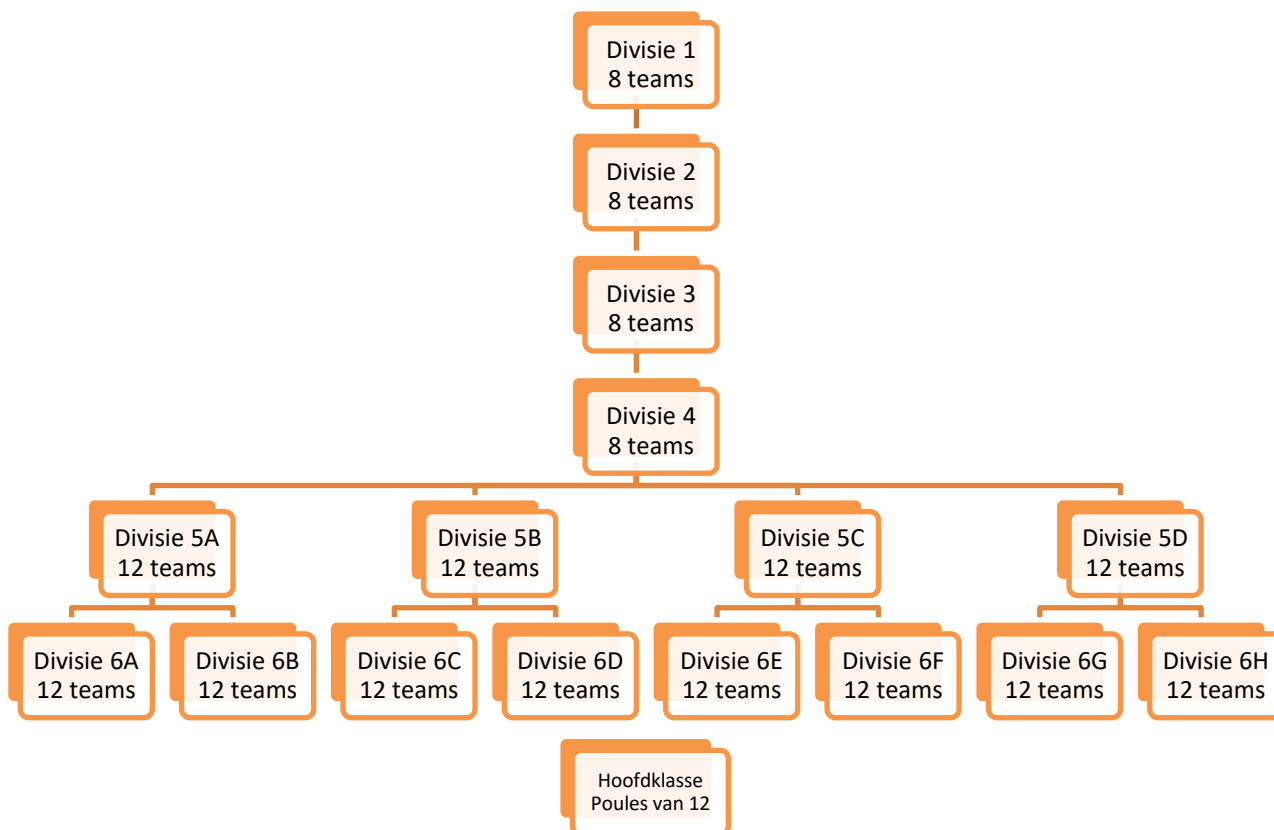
Divisie 1
8 teams

Divisie 2
8 teams

Divisie 3
8 teams

Divisie 4
8 teams

Divisie 5A
12 teams

Divisie 5B
12 teams

Divisie 5C
12 teams

Divisie 5D
12 teams

Divisie 6A
12 teams

Divisie 6B
12 teams

Divisie 6C
12 teams

Divisie 6D
12 teams

Divisie 6E
12 teams

Divisie 6F
12 teams

Divisie 6G
12 teams

Divisie 6H
12 teams

Hoofdklasse
Poules van 12